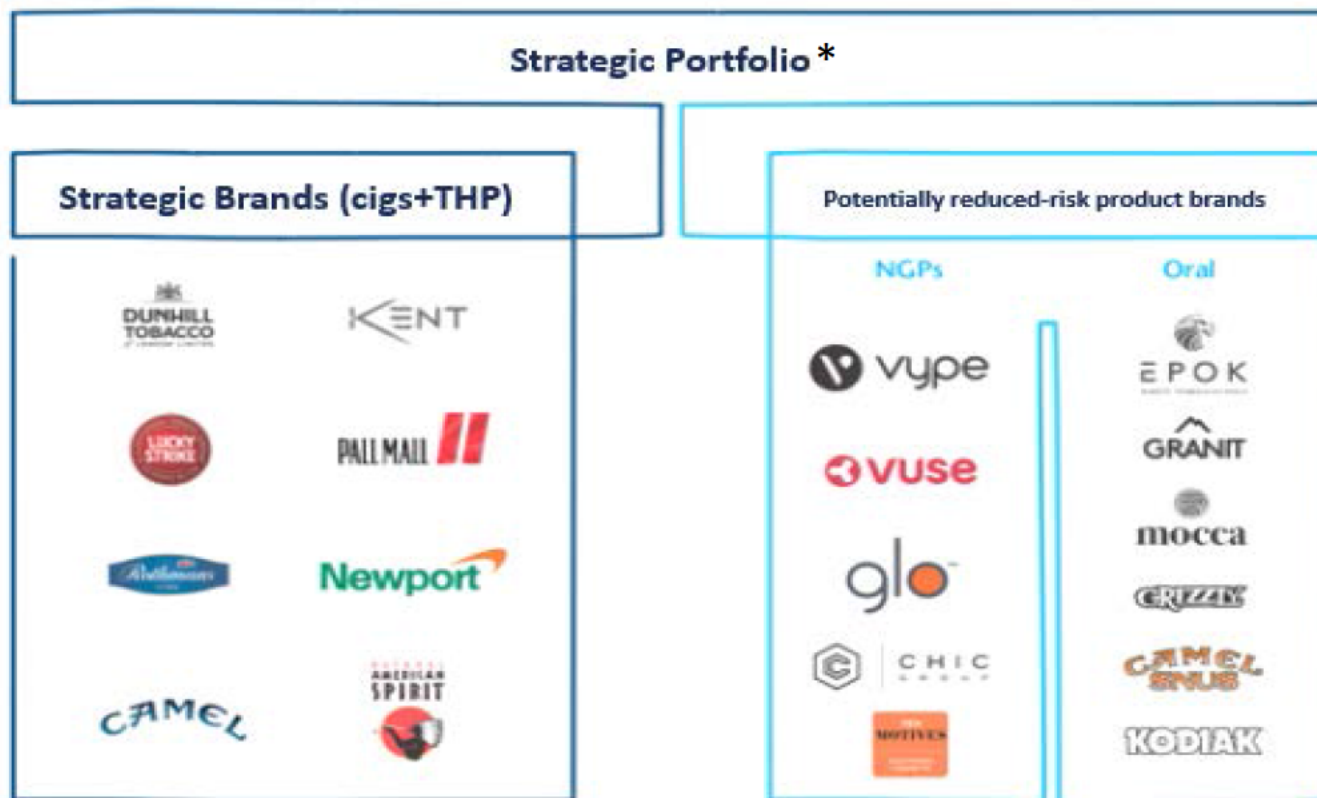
Strategic Portfolio *

Strategic Brands (cigs+THP)

DUNHILL TOBACCO

KENT

LUCKY STRIKE

PALL MALL

Rothmans

Newport

CAMEL

AMERICAN SPIRIT

Potentially reduced-risk product brands

NGPs

vype

vuse

glo

CHIC

MOTIVES

Oral

EPOK

GRANIT

mocca

GRIZZLY

CAMEL SNUS

KODIAK